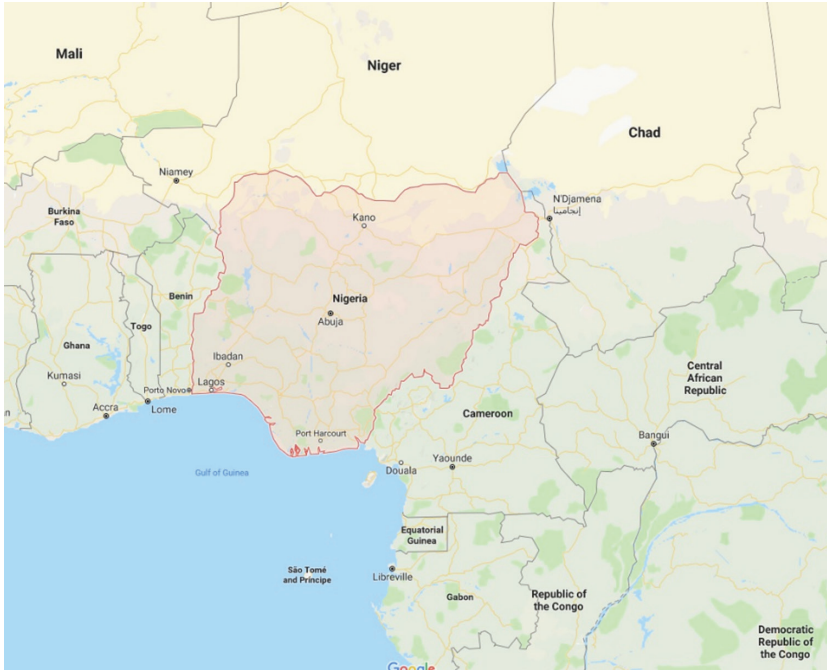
Mali
Niger
Chad
Niamey
Burkina Faso
Kano
N'Djamena
انجامينا
Benin
Nigeria
Abuja
Togo
Ghana
Ibadan
Central African Republic
Kumasi
Porto Novo
Lagos
Accra
Lome
Cameroon
Port Harcourt
Bangui
Gulf of Guinea
Yaounde
Douala
Equatorial Guinea
São Tomé and Príncipe
Libreville
Gabon
Republic of the Congo
Democratic Republic of the Congo
Google